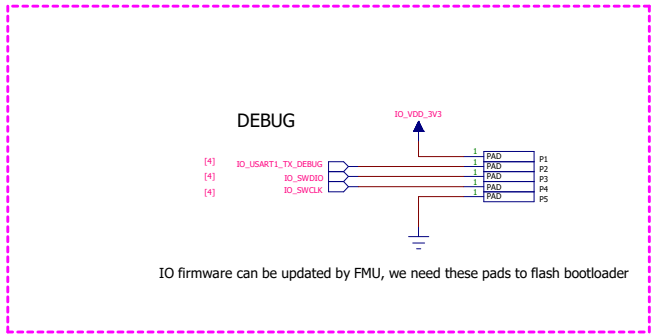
DEBUG

IO_VDD_3V3

[4] IO_USART1_TX_DEBUG
[4] IO_SWDIO
[4] IO_SWCLK

| | | |
|---|---|---|
| 1 | PAD | P1 |
| 1 | PAD | P2 |
| 1 | PAD | P3 |
| 1 | PAD | P4 |
| 1 | PAD | P5 |

IO firmware can be updated by FMU, we need these pads to flash bootloader